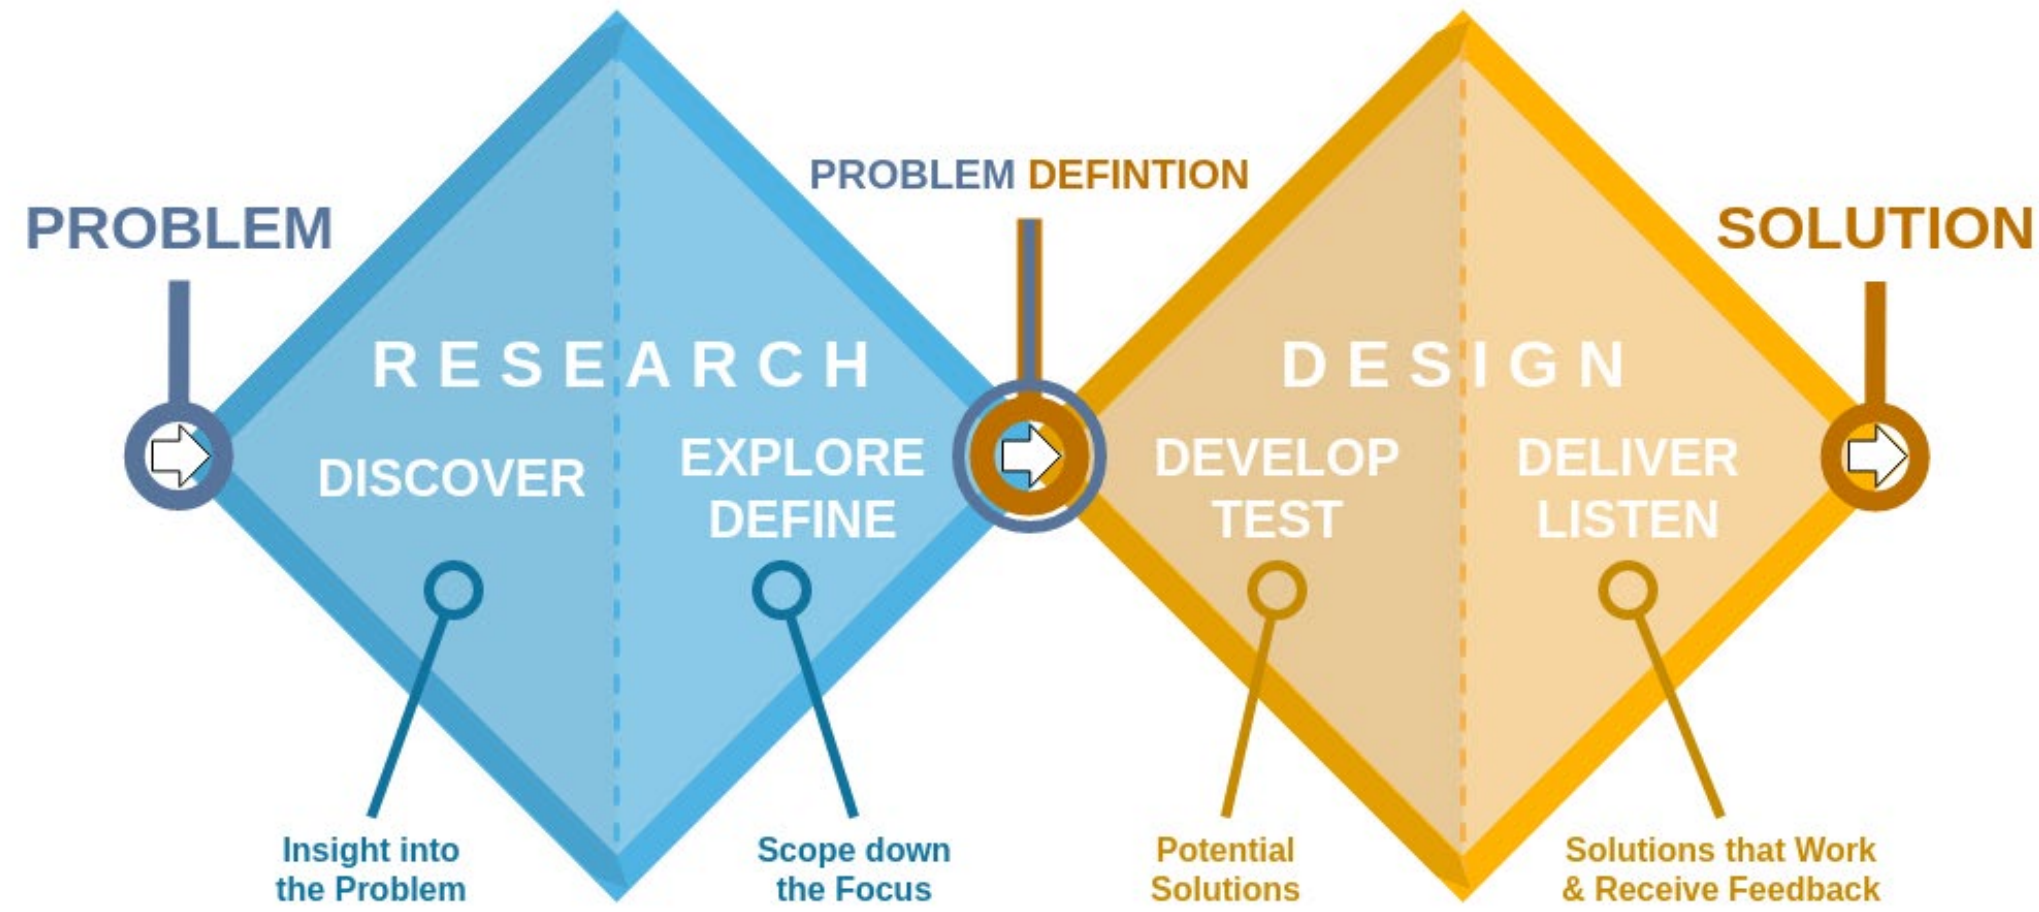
PROBLEM

RESEARCH

DISCOVER

EXPLORE
DEFINE

PROBLEM DEFINTION

DESIGN

DEVELOP
TEST

DELIVER
LISTEN

SOLUTION

Insight into
the Problem

Scope down
the Focus

Potential
Solutions

Solutions that Work
& Receive Feedback